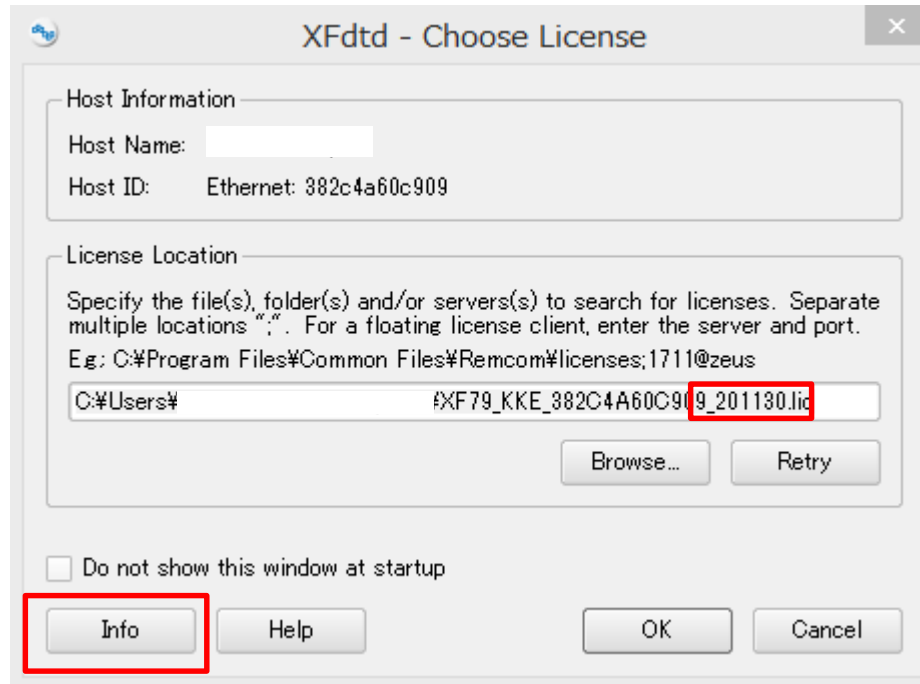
XFdtd - Choose License

Host Information

Host Name:

Host ID: Ethernet: 382c4a60c909

License Location

Specify the file(s), folder(s) and/or servers(s) to search for licenses. Separate multiple locations ";". For a floating license client, enter the server and port.

E.g.: C:¥Program Files¥Common Files¥Remcom¥licenses;1711@zeus

C:¥Users¥ ¥XF79_KKE_382C4A60C909_201130.lic

Browse... Retry

Do not show this window at startup

Info Help OK Cancel